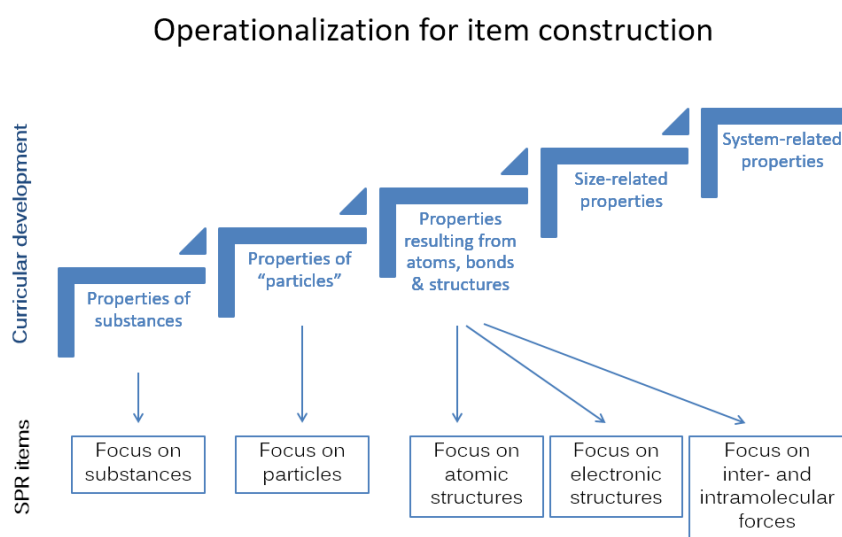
Operationalization for item construction

Curricular development

Properties of substances

Properties of "particles"

Properties resulting from atoms, bonds & structures

Size-related properties

System-related properties

SPR items

Focus on substances

Focus on particles

Focus on atomic structures

Focus on electronic structures

Focus on inter- and intramolecular forces